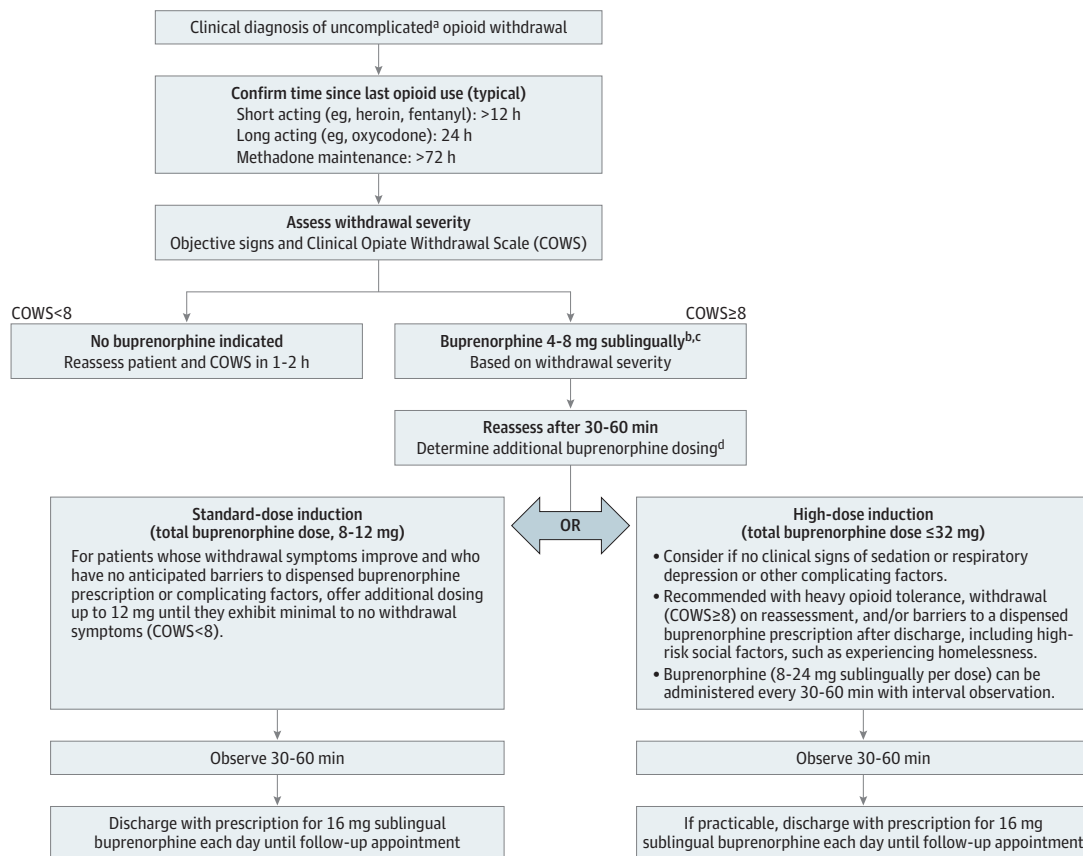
Clinical diagnosis of uncomplicated$^{a}$ opioid withdrawal

**Confirm time since last opioid use (typical)**
Short acting (eg, heroin, fentanyl): >12 h
Long acting (eg, oxycodone): 24 h
Methadone maintenance: >72 h

**Assess withdrawal severity**
Objective signs and Clinical Opiate Withdrawal Scale (COWS)

COWS<8

COWS≥8

**No buprenorphine indicated**
Reassess patient and COWS in 1-2 h

**Buprenorphine 4-8 mg sublingually$^{b,c}$**
Based on withdrawal severity

**Reassess after 30-60 min**
Determine additional buprenorphine dosing$^{d}$

**Standard-dose induction (total buprenorphine dose, 8-12 mg)**
For patients whose withdrawal symptoms improve and who have no anticipated barriers to dispensed buprenorphine prescription or complicating factors, offer additional dosing up to 12 mg until they exhibit minimal to no withdrawal symptoms (COWS<8).

OR

**High-dose induction (total buprenorphine dose ≤32 mg)**
• Consider if no clinical signs of sedation or respiratory depression or other complicating factors.
• Recommended with heavy opioid tolerance, withdrawal (COWS≥8) on reassessment, and/or barriers to a dispensed buprenorphine prescription after discharge, including high-risk social factors, such as experiencing homelessness.
• Buprenorphine (8-24 mg sublingually per dose) can be administered every 30-60 min with interval observation.

Observe 30-60 min

Observe 30-60 min

Discharge with prescription for 16 mg sublingual buprenorphine each day until follow-up appointment

If practicable, discharge with prescription for 16 mg sublingual buprenorphine each day until follow-up appointment